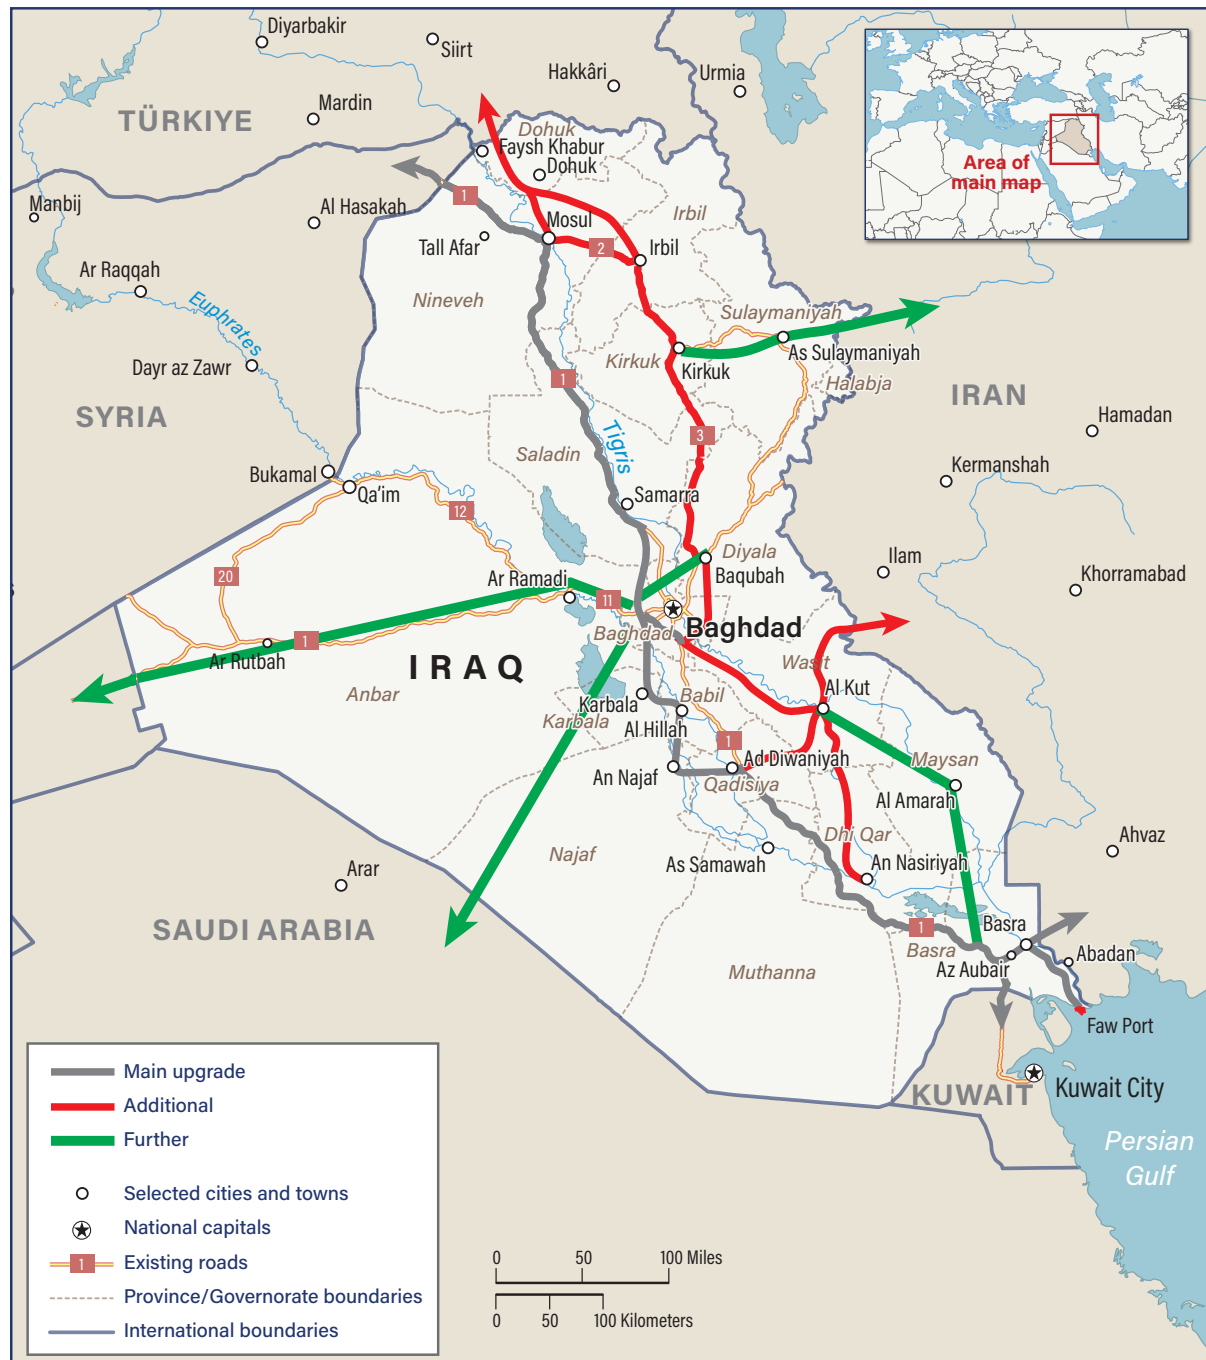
Diyarbakir
Siirt
Hakkâri
Urmia
TÜRKIYE
Mardin
Dohuk
Faysh Khabur
Dohuk
Manbij
Al Hasakah
1
Mosul
Irbil
Tall Afar
2
Irbil
Ar Raqqah
Euphrates
Nineveh
Sulaymaniyah
As Sulaymaniyah
Dayr az Zawr
Kirkuk
Kirkuk
Halabja
IRAN
SYRIA
1
Hamadan
3
Tigris
Saladin
Kermanshah
Bukamal
Qa'im
Samarra
12
Diyala
Ilam
Baqubah
20
Ar Ramadi
11
Khorramabad
Baghdad
Baghdad
Wasit
1
Ar Rutbah
IRAQ
Al Kut
Anbar
Babil
Karbala
Karbala
Al Hillah
1
Ad Diwaniyah
Maysan
An Najaf
Qadisiya
Al Amarah
Dhi Qar
Ahvaz
Najaf
As Samawah
An Nasiriyah
Arar
1
Basra
SAUDI ARABIA
Basra
Abadan
Az Aubair
Muthanna
Faw Port
Area of main map
KUWAIT
Kuwait City
Persian Gulf
Main upgrade
Additional
Further
Selected cities and towns
National capitals
1 Existing roads
Province/Governorate boundaries
International boundaries
0 50 100 Miles
0 50 100 Kilometers